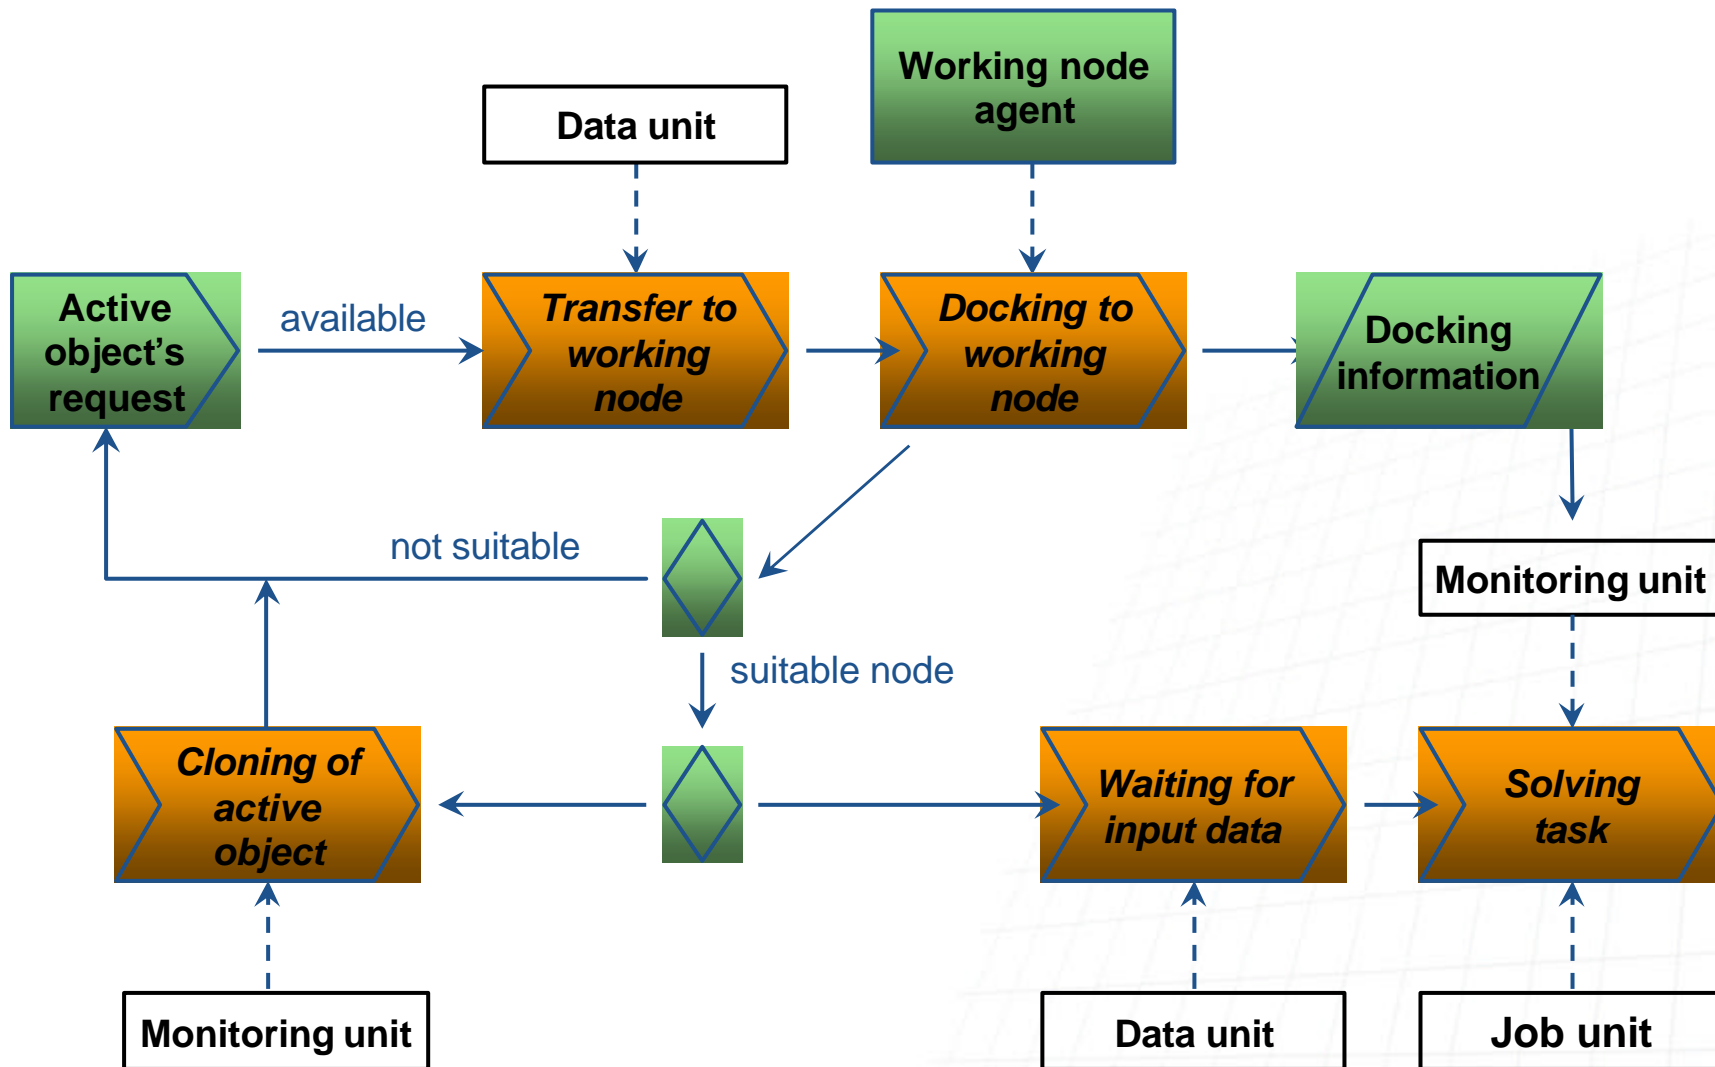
Working node agent

Data unit

Active object's request

available

Transfer to working node

Docking to working node

Docking information

not suitable

Monitoring unit

suitable node

Cloning of active object

Waiting for input data

Solving task

Monitoring unit

Data unit

Job unit